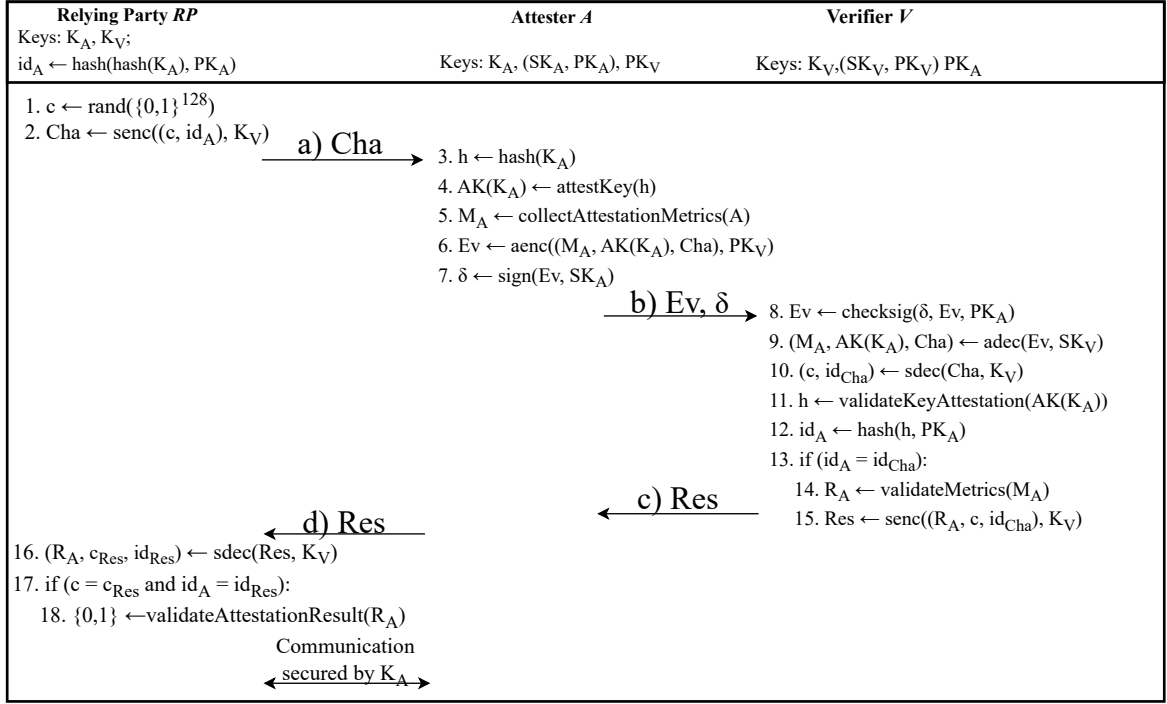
**Relying Party *RP***
Keys: $K_A$, $K_V$;
$id_A \leftarrow hash(hash(K_A), PK_A)$

**Attester *A***
Keys: $K_A$, $(SK_A, PK_A)$, $PK_V$

**Verifier *V***
Keys: $K_V$,$(SK_V, PK_V)$ $PK_A$

1. $c \leftarrow rand(\{0,1\}^{128})$
2. $Cha \leftarrow senc((c, id_A), K_V)$

a) Cha

3. $h \leftarrow hash(K_A)$
4. $AK(K_A) \leftarrow attestKey(h)$
5. $M_A \leftarrow collectAttestationMetrics(A)$
6. $Ev \leftarrow aenc((M_A, AK(K_A), Cha), PK_V)$
7. $\delta \leftarrow sign(Ev, SK_A)$

b) Ev, $\delta$

8. $Ev \leftarrow checksig(\delta, Ev, PK_A)$
9. $(M_A, AK(K_A), Cha) \leftarrow adec(Ev, SK_V)$
10. $(c, id_{Cha}) \leftarrow sdec(Cha, K_V)$
11. $h \leftarrow validateKeyAttestation(AK(K_A))$
12. $id_A \leftarrow hash(h, PK_A)$
13. if $(id_A = id_{Cha})$:
14. $R_A \leftarrow validateMetrics(M_A)$
15. $Res \leftarrow senc((R_A, c, id_{Cha}), K_V)$

c) Res

d) Res

16. $(R_A, c_{Res}, id_{Res}) \leftarrow sdec(Res, K_V)$
17. if ($c = c_{Res}$ and $id_A = id_{Res}$):
18. $\{0,1\} \leftarrow validateAttestationResult(R_A)$

Communication secured by $K_A$